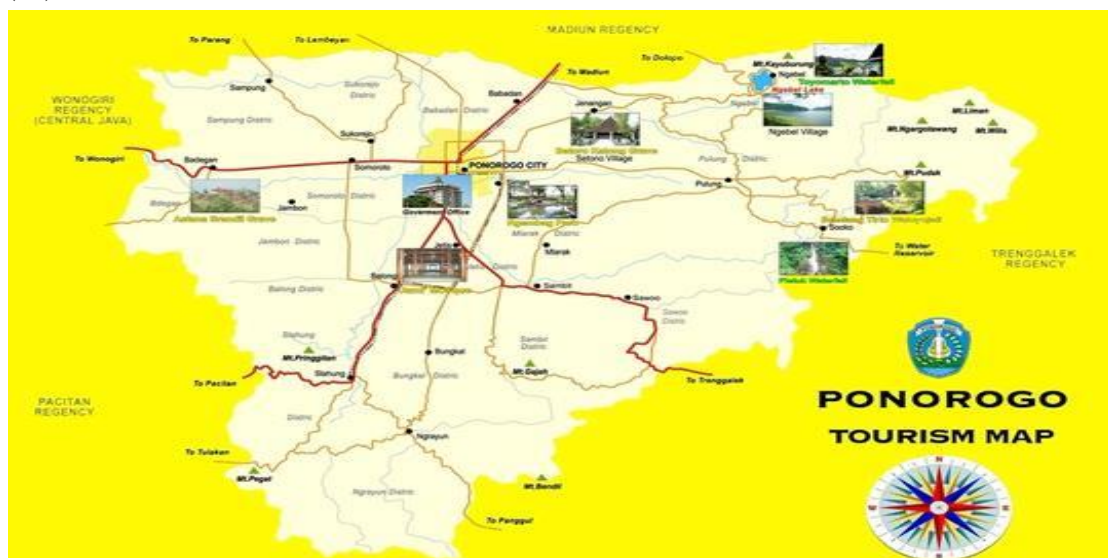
MADIUN REGENCY

To Parang
To Lembeyan
To Madiun
To Dolopo
Mt.Kayuburung
Ngebel
Toyomerto Waterfall
Ngebel Lake

WONOGIRI REGENCY (CENTRAL JAVA)

Sampung
Sukorejo Distric
Babadan
Babadan Distric
Jenangan
Ngebel Village
Mt.Liman
Sampung Distric
Sukorejo
Batoro Katong Grave
Mt.Ngargotawang
Mt.Wilis
To Wonogiri
Badegan
Somoroto
PONOROGO CITY
Setono Village
Pulung
Pulung Distric
Mt.Pudak
Astana Srandil Grave
Jambon
Somoroto Distric
Government Office
Ngembag Dam
Jambon Distric
Mlarak Distric
Mlarak
Sooko
To Water Reservoir
Jetis
Balong
Balong Distric
Pletuk Waterfall
Sambit
Sawoo
Sawoo Distric

TRENGGALEK REGENCY

Slahung
Mt.Pringgitan
Bungkal
Sambit Distric
Mt.Gajah
To Pacitan
Slahung
Bungkal Distric
To Trenggalek

PACITAN REGENCY

Distric
Ngrayun
To Tulakan
Mt.Pegat
Ngrayun Distric
Mt.Bendil
To Panggul

PONOROGO
TOURISM MAP